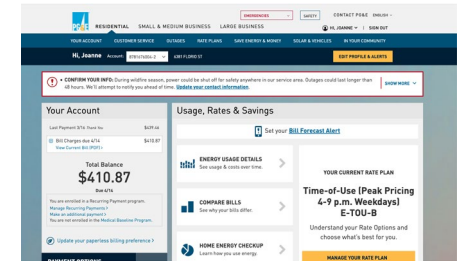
PG&E RESIDENTIAL SMALL & MEDIUM BUSINESS LARGE BUSINESS

EMERGENCIES SAFETY CONTACT PG&E ENGLISH

HI, JOANNE SIGN OUT

YOUR ACCOUNT CUSTOMER SERVICE OUTAGES RATE PLANS SAVE ENERGY & MONEY SOLAR & VEHICLES IN YOUR COMMUNITY

Hi, Joanne Account: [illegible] 4381 FLORO ST

EDIT PROFILE & ALERTS

CONFIRM YOUR INFO: During wildfire season, power could be shut off for safety anywhere in our service area. Outages could last longer than 48 hours. We'll attempt to notify you ahead of time. Update your contact information.

SHOW MORE

Your Account

Last Payment 3/14 Thank You $439.66

Bill Charges due 4/14 $410.87

View Current Bill (PDF)

Total Balance

$410.87

Due 4/14

You are enrolled in a Recurring Payment program.
Manage Recurring Payments
Make an additional payment
You are not enrolled in the Medical Baseline Program.

Update your paperless billing preference

PAYMENT OPTIONS

Usage, Rates & Savings

Set your Bill Forecast Alert

ENERGY USAGE DETAILS
See usage & costs over time.

COMPARE BILLS
See why your bills differ.

HOME ENERGY CHECKUP
Learn how you use energy

YOUR CURRENT RATE PLAN

Time-of-Use (Peak Pricing 4-9 p.m. Weekdays)
E-TOU-B

Understand your Rate Options and choose what's best for you.

MANAGE YOUR RATE PLAN